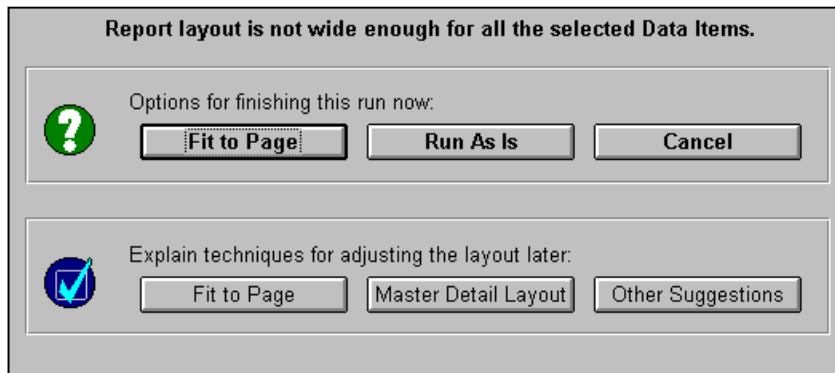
Report layout is not wide enough for all the selected Data Items.

Options for finishing this run now:

Fit to Page

Run As Is

Cancel

Explain techniques for adjusting the layout later:

Fit to Page

Master Detail Layout

Other Suggestions